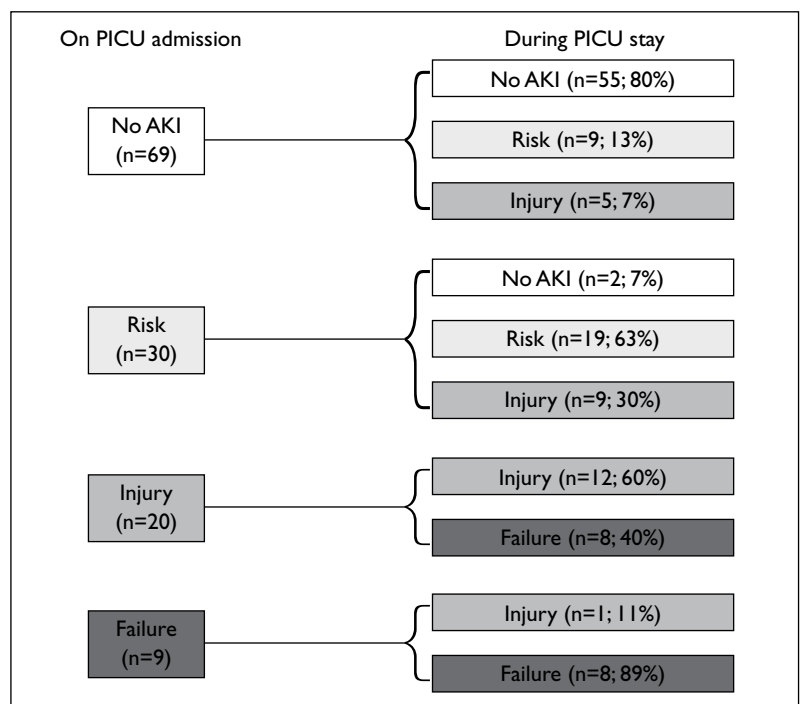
On PICU admission

During PICU stay

No AKI (n=69)

No AKI (n=55; 80%)

Risk (n=9; 13%)

Injury (n=5; 7%)

Risk (n=30)

No AKI (n=2; 7%)

Risk (n=19; 63%)

Injury (n=9; 30%)

Injury (n=20)

Injury (n=12; 60%)

Failure (n=8; 40%)

Failure (n=9)

Injury (n=1; 11%)

Failure (n=8; 89%)